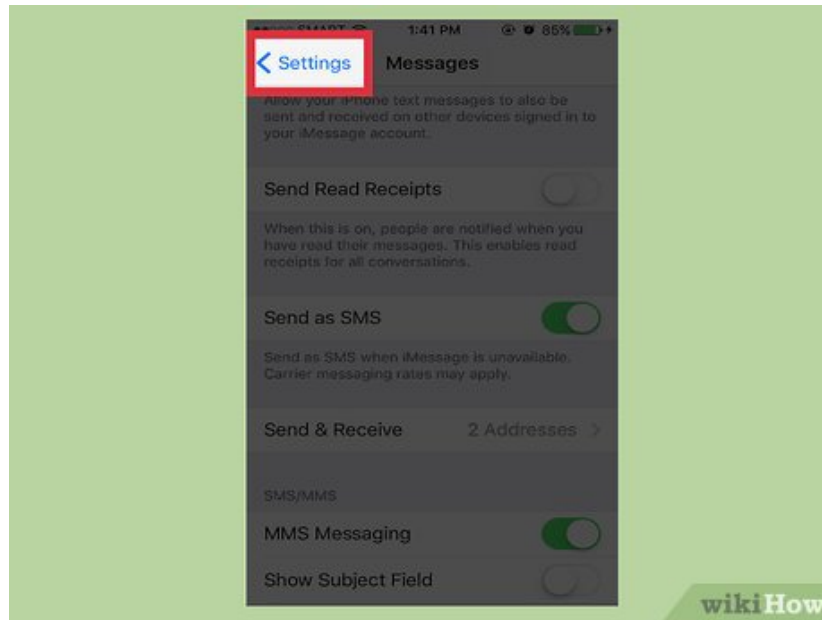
SMART 1:41 PM 85%

Settings Messages

Allow your iPhone text messages to also be sent and received on other devices signed in to your iMessage account.

Send Read Receipts

When this is on, people are notified when you have read their messages. This enables read receipts for all conversations.

Send as SMS

Send as SMS when iMessage is unavailable. Carrier messaging rates may apply.

Send & Receive 2 Addresses

SMS/MMS

MMS Messaging

Show Subject Field

wikiHow